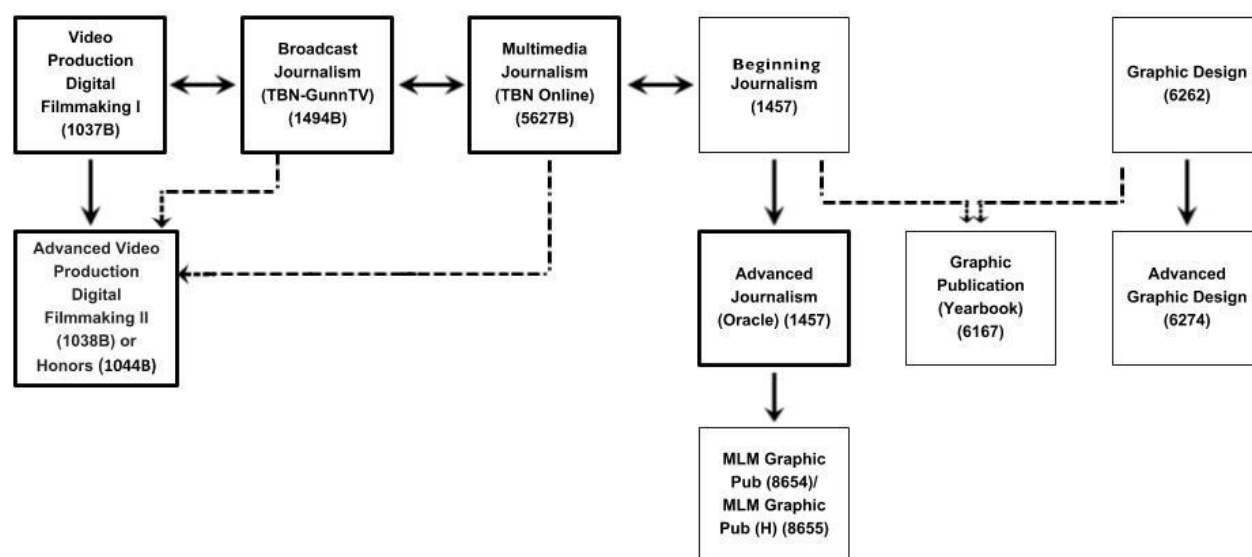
Video Production Digital Filmmaking I (1037B)

Broadcast Journalism (TBN-GunnTV) (1494B)

Multimedia Journalism (TBN Online) (5627B)

Beginning Journalism (1457)

Graphic Design (6262)

Advanced Video Production Digital Filmmaking II (1038B) or Honors (1044B)

Advanced Journalism (Oracle) (1457)

Graphic Publication (Yearbook) (6167)

Advanced Graphic Design (6274)

MLM Graphic Pub (8654)/ MLM Graphic Pub (H) (8655)